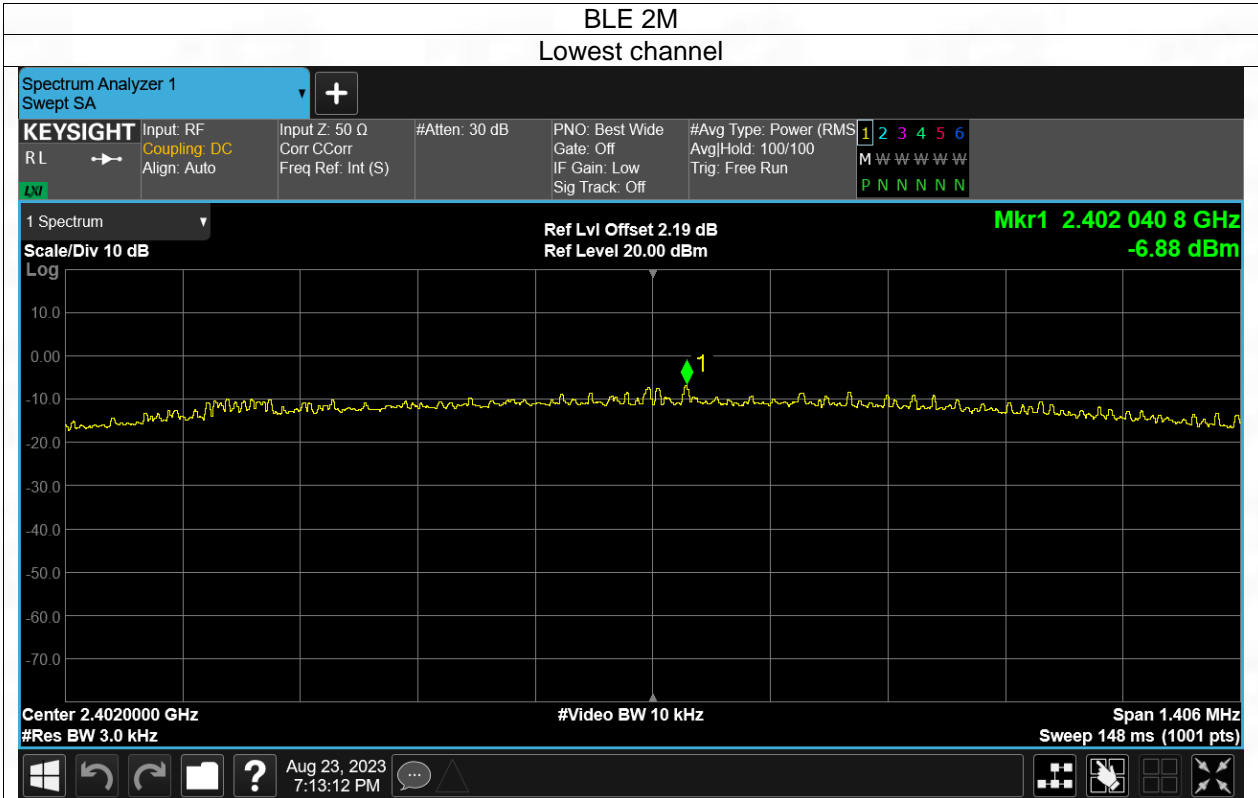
BLE 2M

Lowest channel

Spectrum Analyzer 1
Swept SA

KEYSIGHT
RL
LXI

Input: RF
Coupling: DC
Align: Auto

Input Z: 50 Ω
Corr CCorr
Freq Ref: Int (S)

#Atten: 30 dB

PNO: Best Wide
Gate: Off
IF Gain: Low
Sig Track: Off

#Avg Type: Power (RMS)
Avg|Hold: 100/100
Trig: Free Run

1 2 3 4 5 6
M W W W W W
P N N N N N

1 Spectrum
Scale/Div 10 dB
Log

Ref Lvl Offset 2.19 dB
Ref Level 20.00 dBm

Mkr1 2.402 040 8 GHz
-6.88 dBm

10.0
0.00
-10.0
-20.0
-30.0
-40.0
-50.0
-60.0
-70.0

1

Center 2.4020000 GHz
#Res BW 3.0 kHz

#Video BW 10 kHz

Span 1.406 MHz
Sweep 148 ms (1001 pts)

Aug 23, 2023
7:13:12 PM